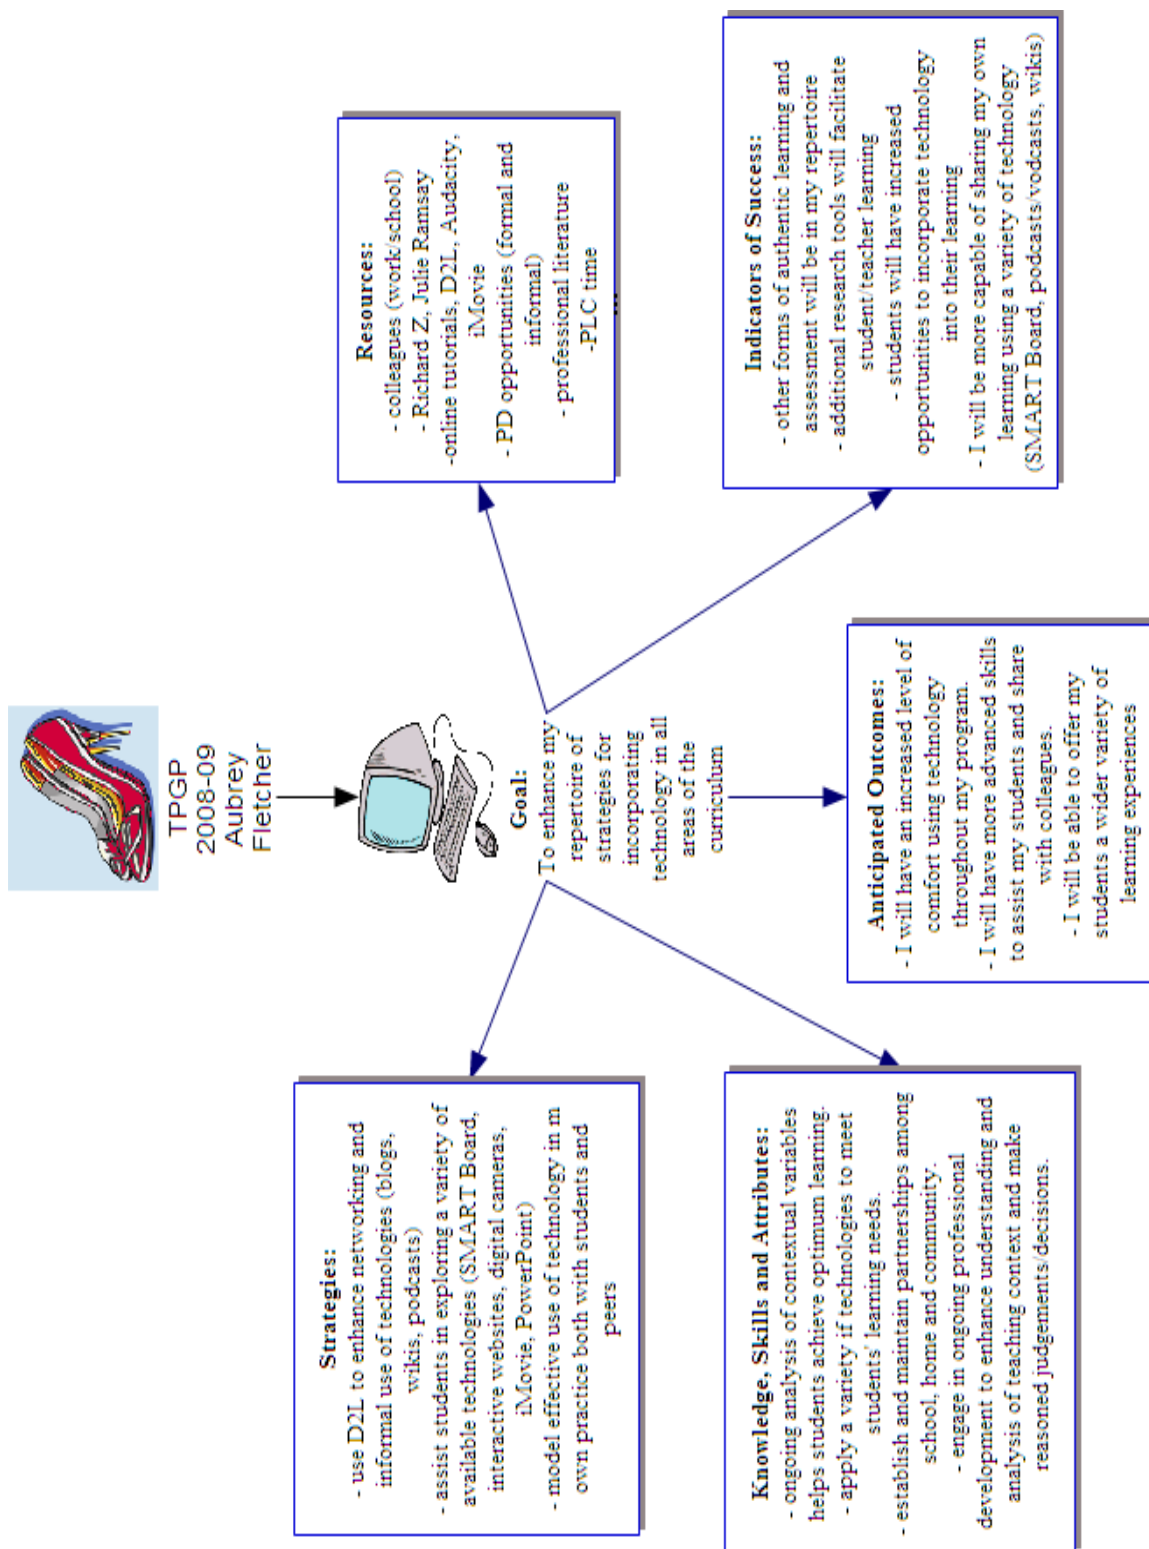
TPGP
2008-09
Aubrey
Fletcher

Goal:
To enhance my repertoire of strategies for incorporating technology in all areas of the curriculum

Resources:
- colleagues (work/school)
- Richard Z, Julie Ramsay
-online tutorials, D2L, Audacity, iMovie
- PD opportunities (formal and informal)
- professional literature
-PLC time
...

Indicators of Success:
- other forms of authentic learning and assessment will be in my repertoire
- additional research tools will facilitate student/teacher learning
- students will have increased opportunities to incorporate technology into their learning
- I will be more capable of sharing my own learning using a variety of technology (SMART Board, podcasts/vodcasts, wikis)

Anticipated Outcomes:
- I will have an increased level of comfort using technology throughout my program.
- I will have more advanced skills to assist my students and share with colleagues.
- I will be able to offer my students a wider variety of learning experiences

Strategies:
- use D2L to enhance networking and informal use of technologies (blogs, wikis, podcasts)
- assist students in exploring a variety of available technologies (SMART Board, interactive websites, digital cameras, iMovie, PowerPoint)
- model effective use of technology in m own practice both with students and peers

Knowledge, Skills and Attributes:
- ongoing analysis of contextual variables helps students achieve optimum learning.
- apply a variety if technologies to meet students' learning needs.
- establish and maintain partnerships among school, home and community.
- engage in ongoing professional development to enhance understanding and analysis of teaching context and make reasoned judgements/decisions.